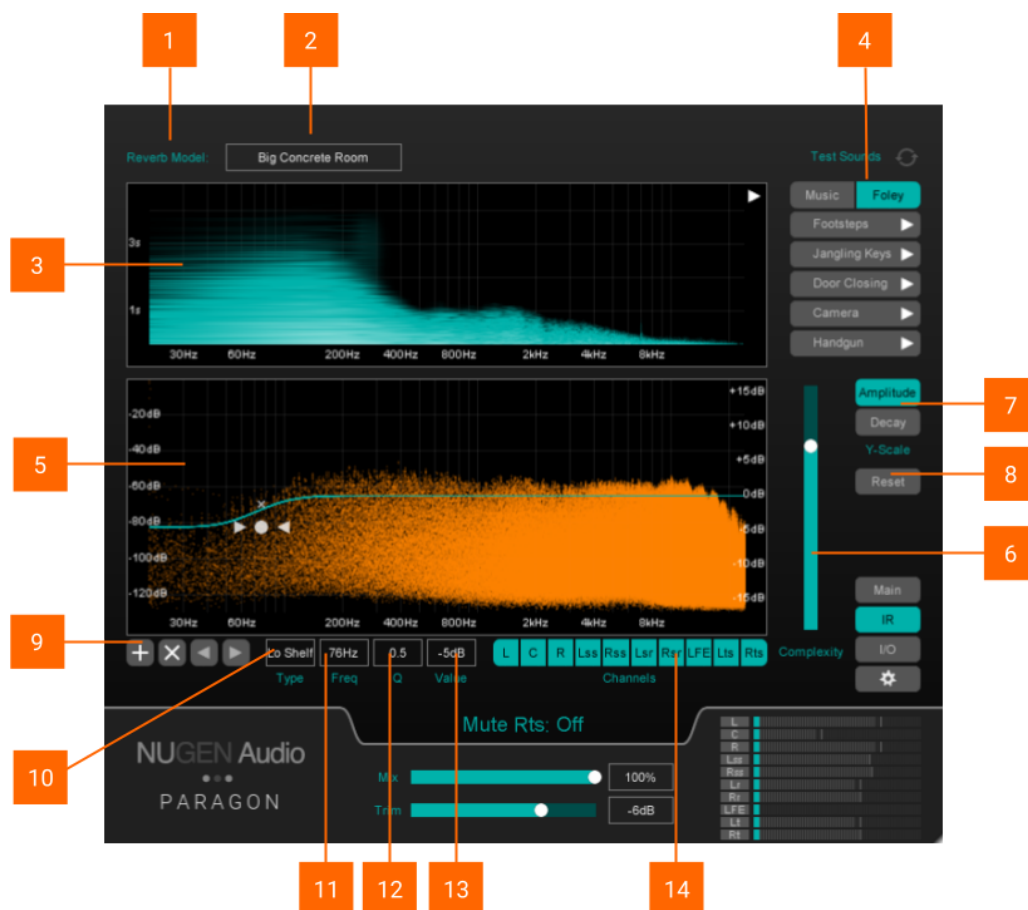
1
2
4
Reverb Model:
Big Concrete Room
Test Sounds
Music
Foley
Footsteps
Jangling Keys
Door Closing
Camera
Handgun
3
3s
1s
30Hz 60Hz 200Hz 400Hz 800Hz 2kHz 4kHz 8kHz
Amplitude
Decay
Y-Scale
Reset
7
8
5
-20dB
-40dB
-60dB
-80dB
-100dB
-120dB
+15dB
+10dB
+5dB
0dB
-5dB
-10dB
-15dB
30Hz 60Hz 200Hz 400Hz 800Hz 2kHz 4kHz 8kHz
6
9
Lo Shelf
76Hz
0.5
-5dB
Type Freq Q Value
L C R Lss Rss Lsr Rsr LFE Lts Rts
Channels
Complexity
Main
IR
I/O
Mute Rts: Off
NUGEN Audio
PARAGON
Mix
100%
Trim
-6dB
L
C
R
Lss
Rss
Lr
Rr
LFE
Lt
Rt
10
11
12
13
14